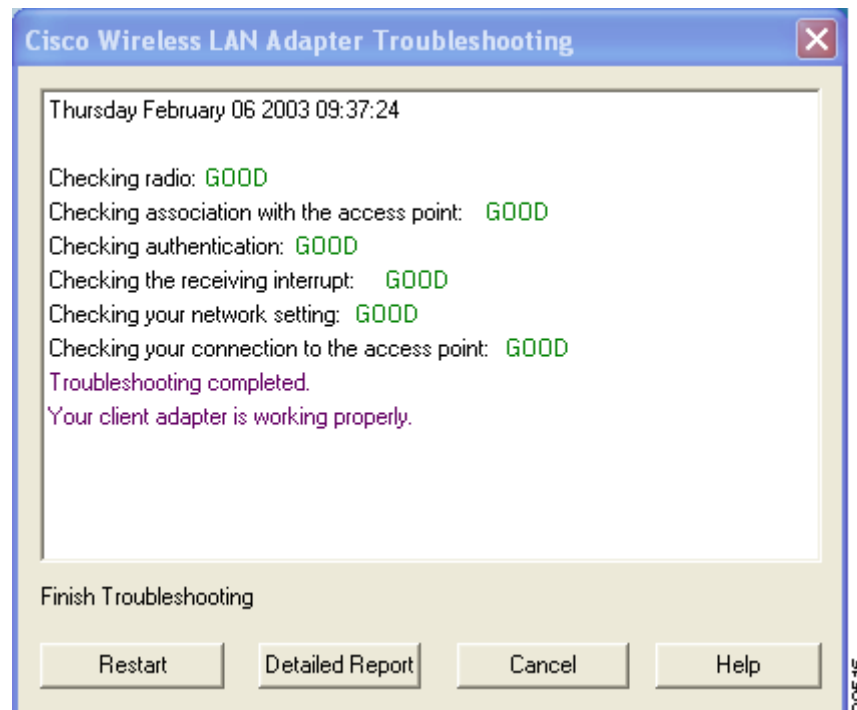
Cisco Wireless LAN Adapter Troubleshooting

Thursday February 06 2003 09:37:24

Checking radio: GOOD
Checking association with the access point: GOOD
Checking authentication: GOOD
Checking the receiving interrupt: GOOD
Checking your network setting: GOOD
Checking your connection to the access point: GOOD
Troubleshooting completed.
Your client adapter is working properly.

Finish Troubleshooting

Restart | Detailed Report | Cancel | Help

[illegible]